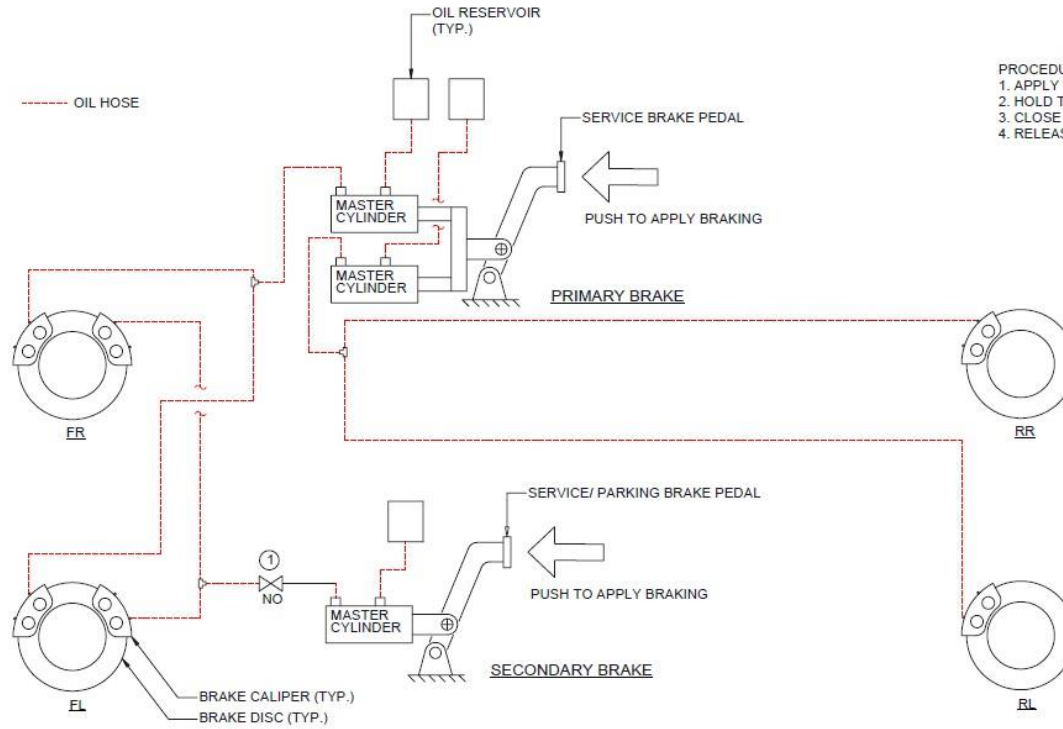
OIL HOSE

OIL RESERVOIR
(TYP.)

SERVICE BRAKE PEDAL

PROCEDU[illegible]
1. APPLY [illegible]
2. HOLD T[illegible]
3. CLOSE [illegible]
4. RELEAS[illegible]

MASTER CYLINDER

MASTER CYLINDER

PUSH TO APPLY BRAKING

PRIMARY BRAKE

FR

RR

SERVICE/ PARKING BRAKE PEDAL

1
NO

MASTER CYLINDER

PUSH TO APPLY BRAKING

SECONDARY BRAKE

FL

RL

BRAKE CALIPER (TYP.)
BRAKE DISC (TYP.)